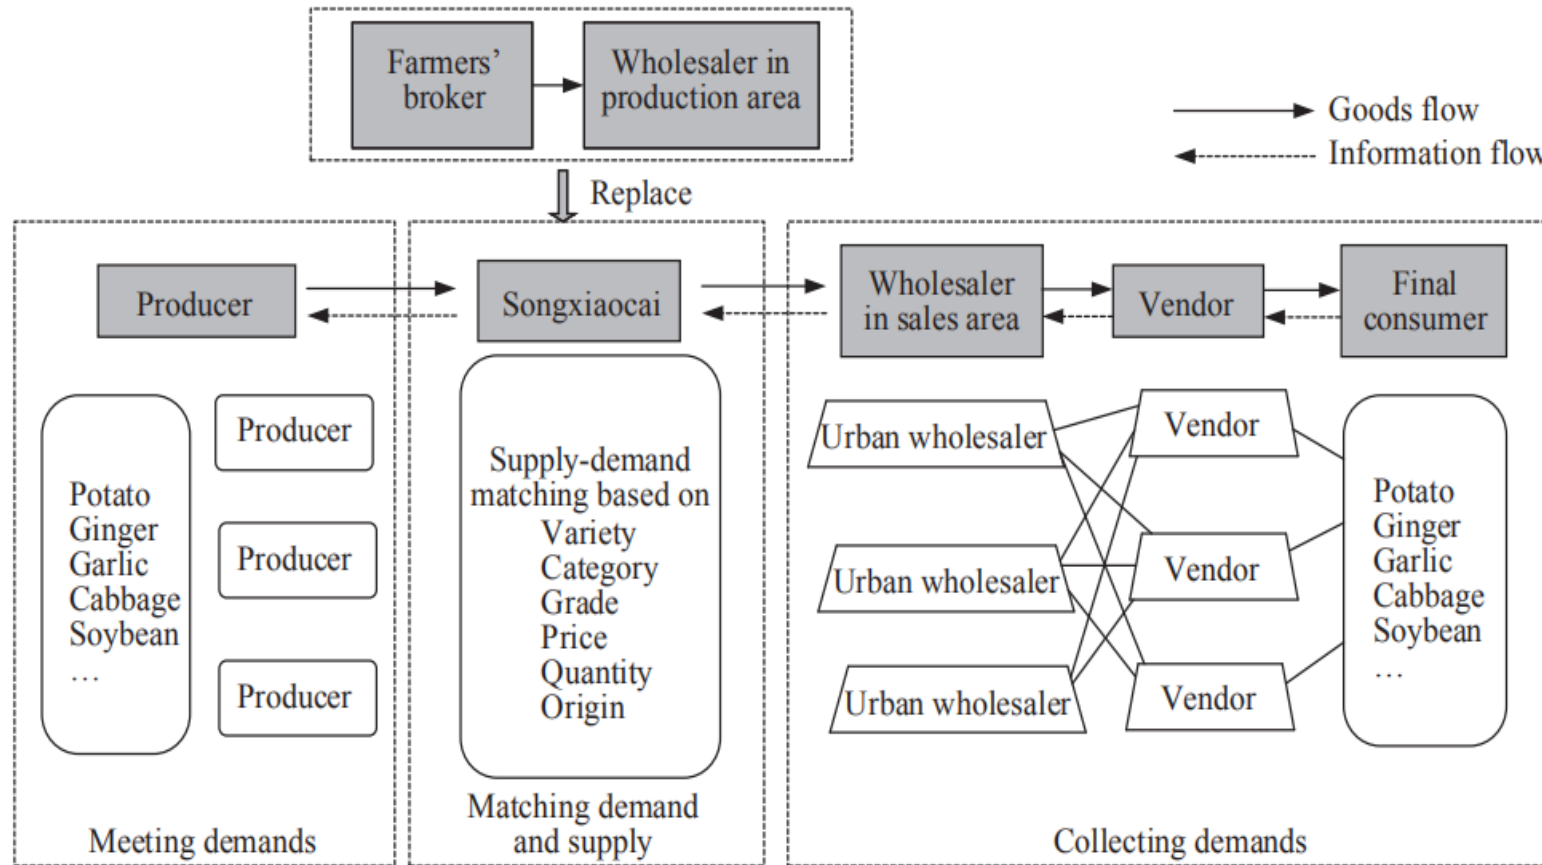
Farmers' broker

Wholesaler in production area

Goods flow

Information flow

Replace

Producer

Songxiaocai

Wholesaler in sales area

Vendor

Final consumer

Potato
Ginger
Garlic
Cabbage
Soybean
…

Producer

Producer

Producer

Supply-demand matching based on
Variety
Category
Grade
Price
Quantity
Origin

Urban wholesaler

Urban wholesaler

Urban wholesaler

Vendor

Vendor

Vendor

Potato
Ginger
Garlic
Cabbage
Soybean
…

Meeting demands

Matching demand and supply

Collecting demands